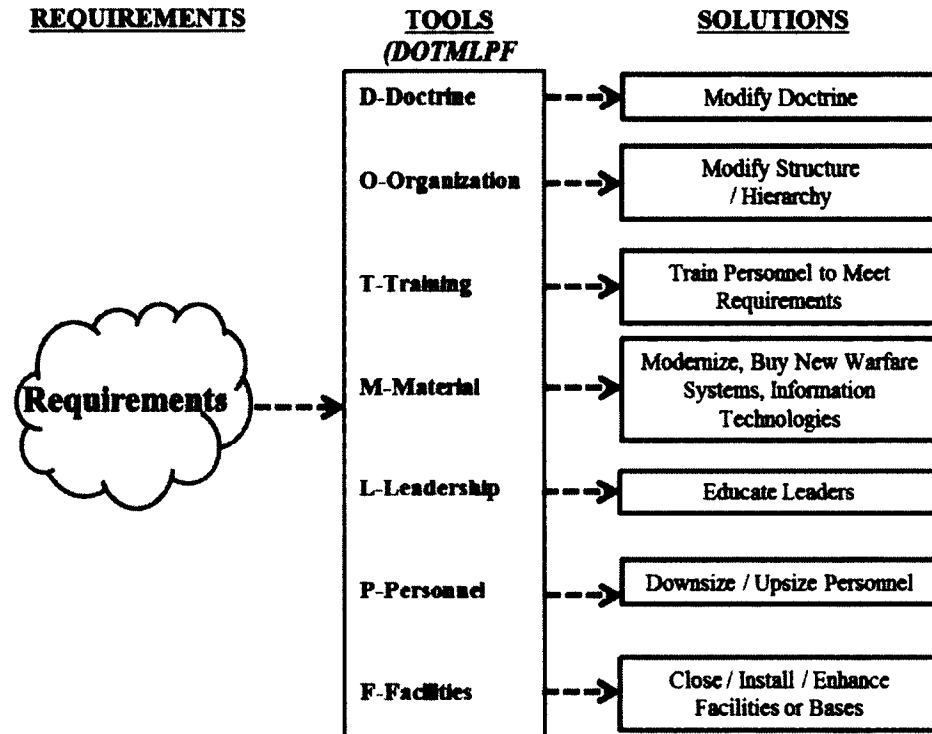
REQUIREMENTS

TOOLS (DOTMLPF

SOLUTIONS

Requirements

D-Doctrine

Modify Doctrine

O-Organization

Modify Structure / Hierarchy

T-Training

Train Personnel to Meet Requirements

M-Material

Modernize, Buy New Warfare Systems, Information Technologies

L-Leadership

Educate Leaders

P-Personnel

Downsize / Upsize Personnel

F-Facilities

Close / Install / Enhance Facilities or Bases